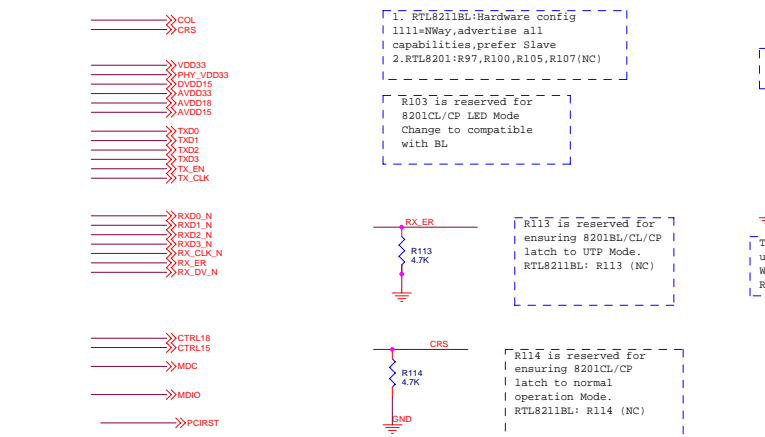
COL
CRS

VDD33
PHY_VDD33
DVDD15
AVDD33
AVDD18
AVDD15

TXD0
TXD1
TXD2
TXD3
TX_EN
TX_CLK

RXD0_N
RXD1_N
RXD2_N
RXD3_N
RX_CLK_N
RX_ER
RX_DV_N

CTRL18
CTRL15

MDC

MDIO

PCIRST

1. RTL8211BL:Hardware config 1111=NWay,advertise all capabilities,prefer Slave
2.RTL8201:R97,R100,R105,R107(NC)

R103 is reserved for 8201CL/CP LED Mode Change to compatible with BL

RX_ER
R113
4.7K

R113 is reserved for ensuring 8201BL/CL/CP latch to UTP Mode.
RTL8211BL: R113 (NC)

CRS
R114
4.7K
GND

R114 is reserved for ensuring 8201CL/CP latch to normal operation Mode.
RTL8211BL: R114 (NC)

T
u
W
R